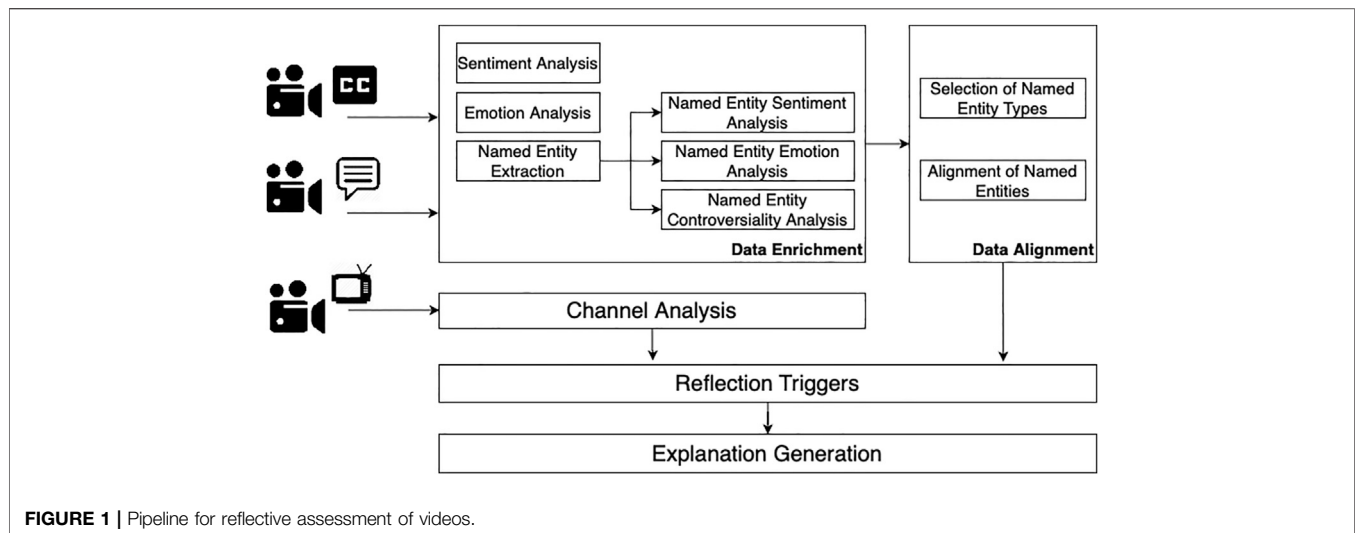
CC

Sentiment Analysis

Emotion Analysis

Named Entity Extraction

Named Entity Sentiment Analysis

Named Entity Emotion Analysis

Named Entity Controversiality Analysis

Data Enrichment

Selection of Named Entity Types

Alignment of Named Entities

Data Alignment

Channel Analysis

Reflection Triggers

Explanation Generation

**FIGURE 1 |** Pipeline for reflective assessment of videos.